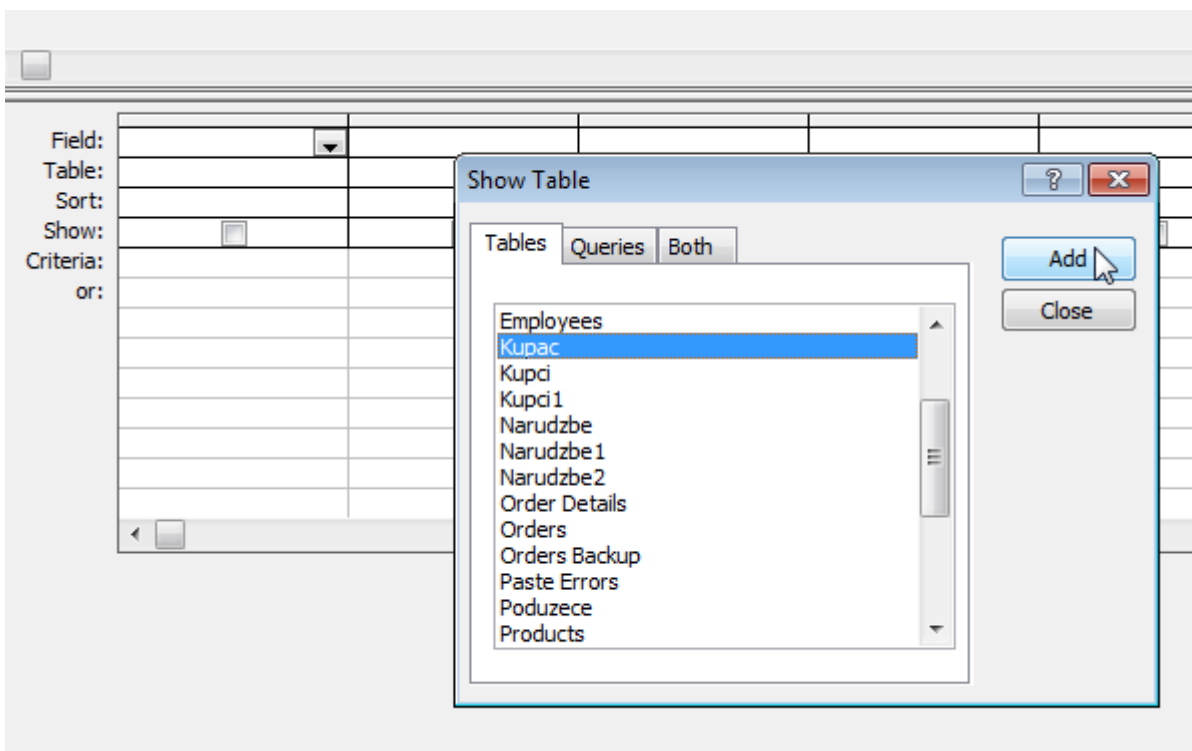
Field:
Table:
Sort:
Show:
Criteria:
or:

Show Table

?

Tables | Queries | Both

Add

Close

Employees
Kupac
Kupci
Kupci1
Narudzbe
Narudzbe1
Narudzbe2
Order Details
Orders
Orders Backup
Paste Errors
Poduzece
Products